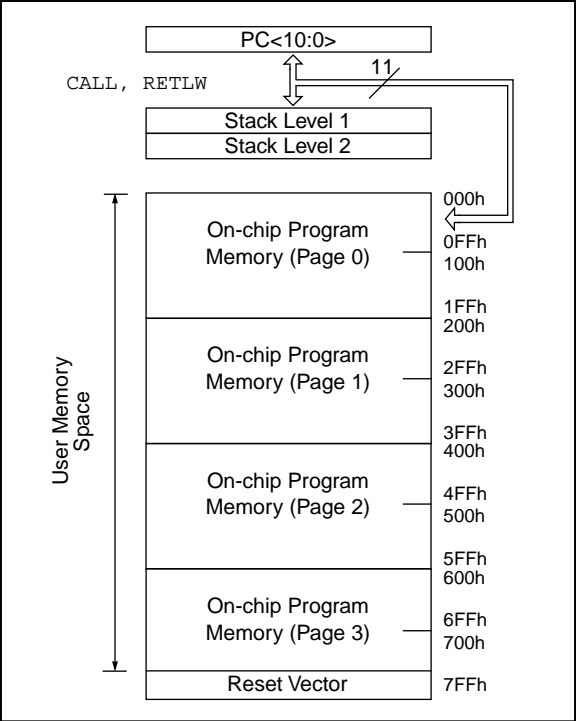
PC<10:0>

CALL, RETLW

11

Stack Level 1
Stack Level 2

User Memory Space

000h

On-chip Program Memory (Page 0)

0FFh
100h

1FFh
200h

On-chip Program Memory (Page 1)

2FFh
300h

3FFh
400h

On-chip Program Memory (Page 2)

4FFh
500h

5FFh
600h

On-chip Program Memory (Page 3)

6FFh
700h

Reset Vector

7FFh